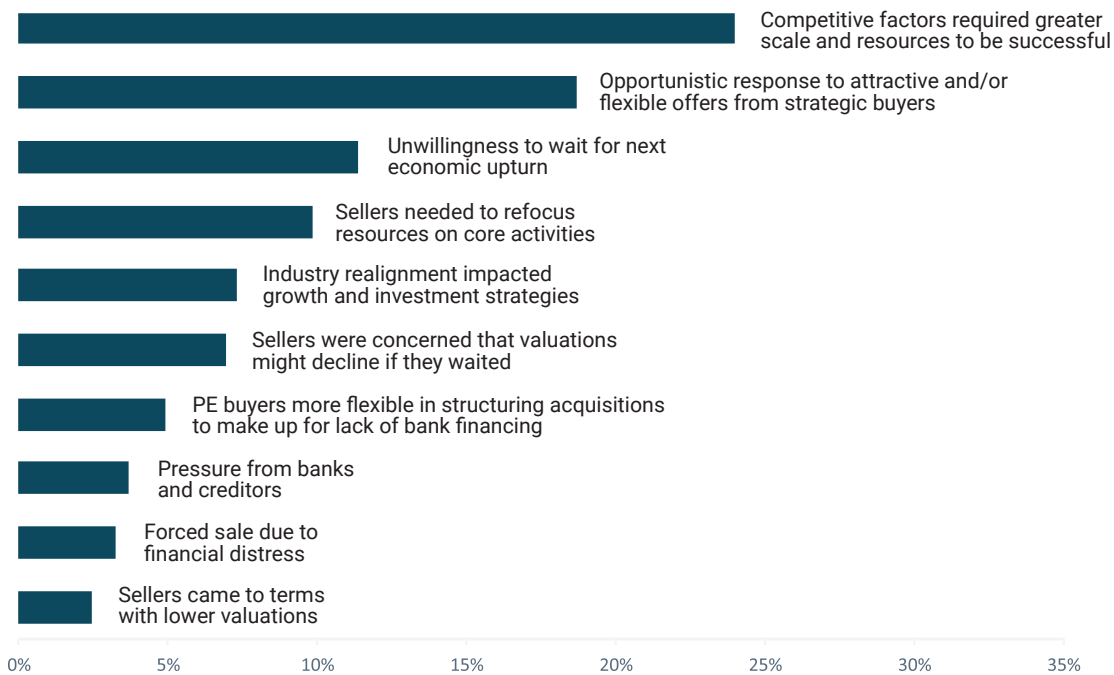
Competitive factors required greater scale and resources to be successful

Opportunistic response to attractive and/or flexible offers from strategic buyers

Unwillingness to wait for next economic upturn

Sellers needed to refocus resources on core activities

Industry realignment impacted growth and investment strategies

Sellers were concerned that valuations might decline if they waited

PE buyers more flexible in structuring acquisitions to make up for lack of bank financing

Pressure from banks and creditors

Forced sale due to financial distress

Sellers came to terms with lower valuations

0% 5% 10% 15% 20% 25% 30% 35%